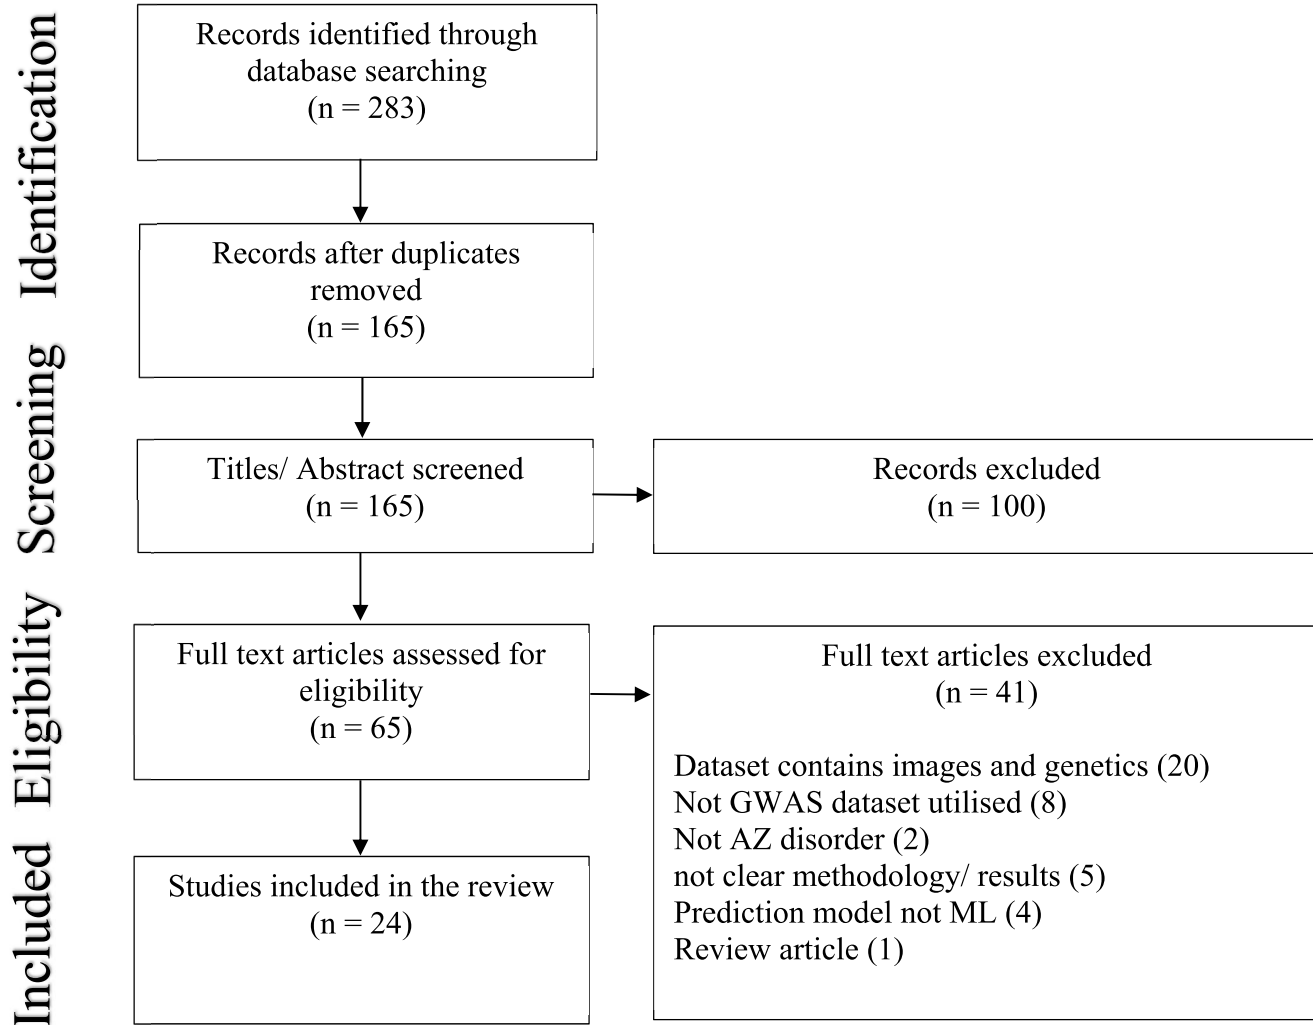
Identification

Records identified through database searching
(n = 283)

Records after duplicates removed
(n = 165)

Screening

Titles/ Abstract screened
(n = 165)

Records excluded
(n = 100)

Eligibility

Full text articles assessed for eligibility
(n = 65)

Full text articles excluded
(n = 41)

Dataset contains images and genetics (20)
Not GWAS dataset utilised (8)
Not AZ disorder (2)
not clear methodology/ results (5)
Prediction model not ML (4)
Review article (1)

Included

Studies included in the review
(n = 24)